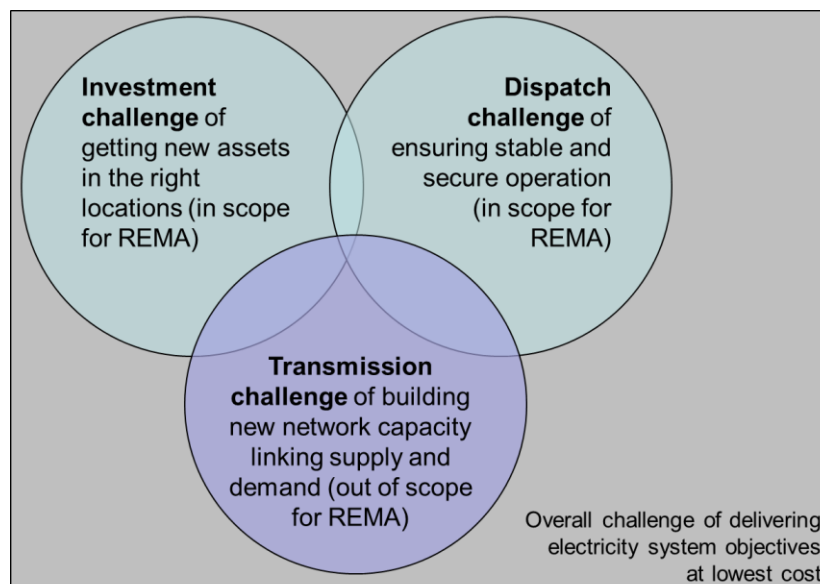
**Investment challenge** of getting new assets in the right locations (in scope for REMA)

**Dispatch challenge** of ensuring stable and secure operation (in scope for REMA)

**Transmission challenge** of building new network capacity linking supply and demand (out of scope for REMA)

Overall challenge of delivering electricity system objectives at lowest cost